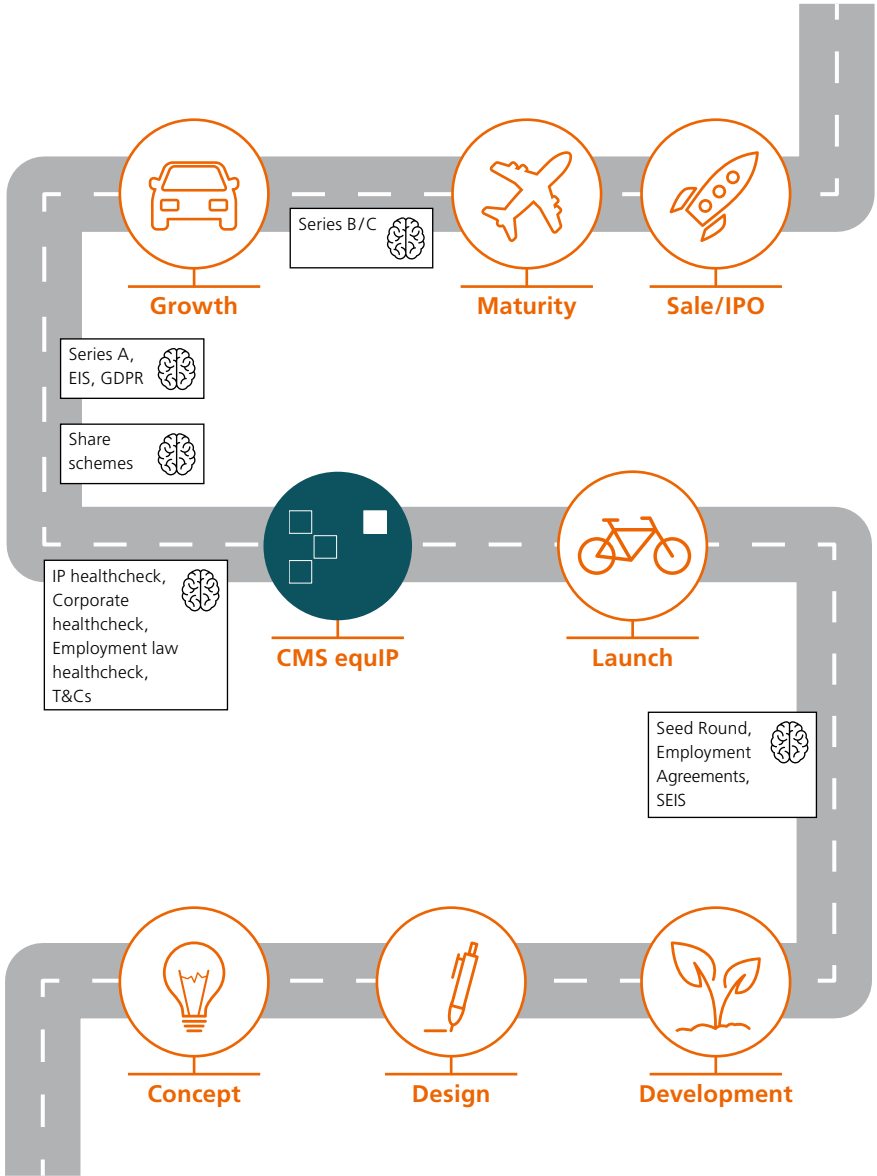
Series B/C

Growth

Maturity

Sale/IPO

Series A, EIS, GDPR

Share schemes

IP healthcheck, Corporate healthcheck, Employment law healthcheck, T&Cs

CMS equIP

Launch

Seed Round, Employment Agreements, SEIS

Concept

Design

Development